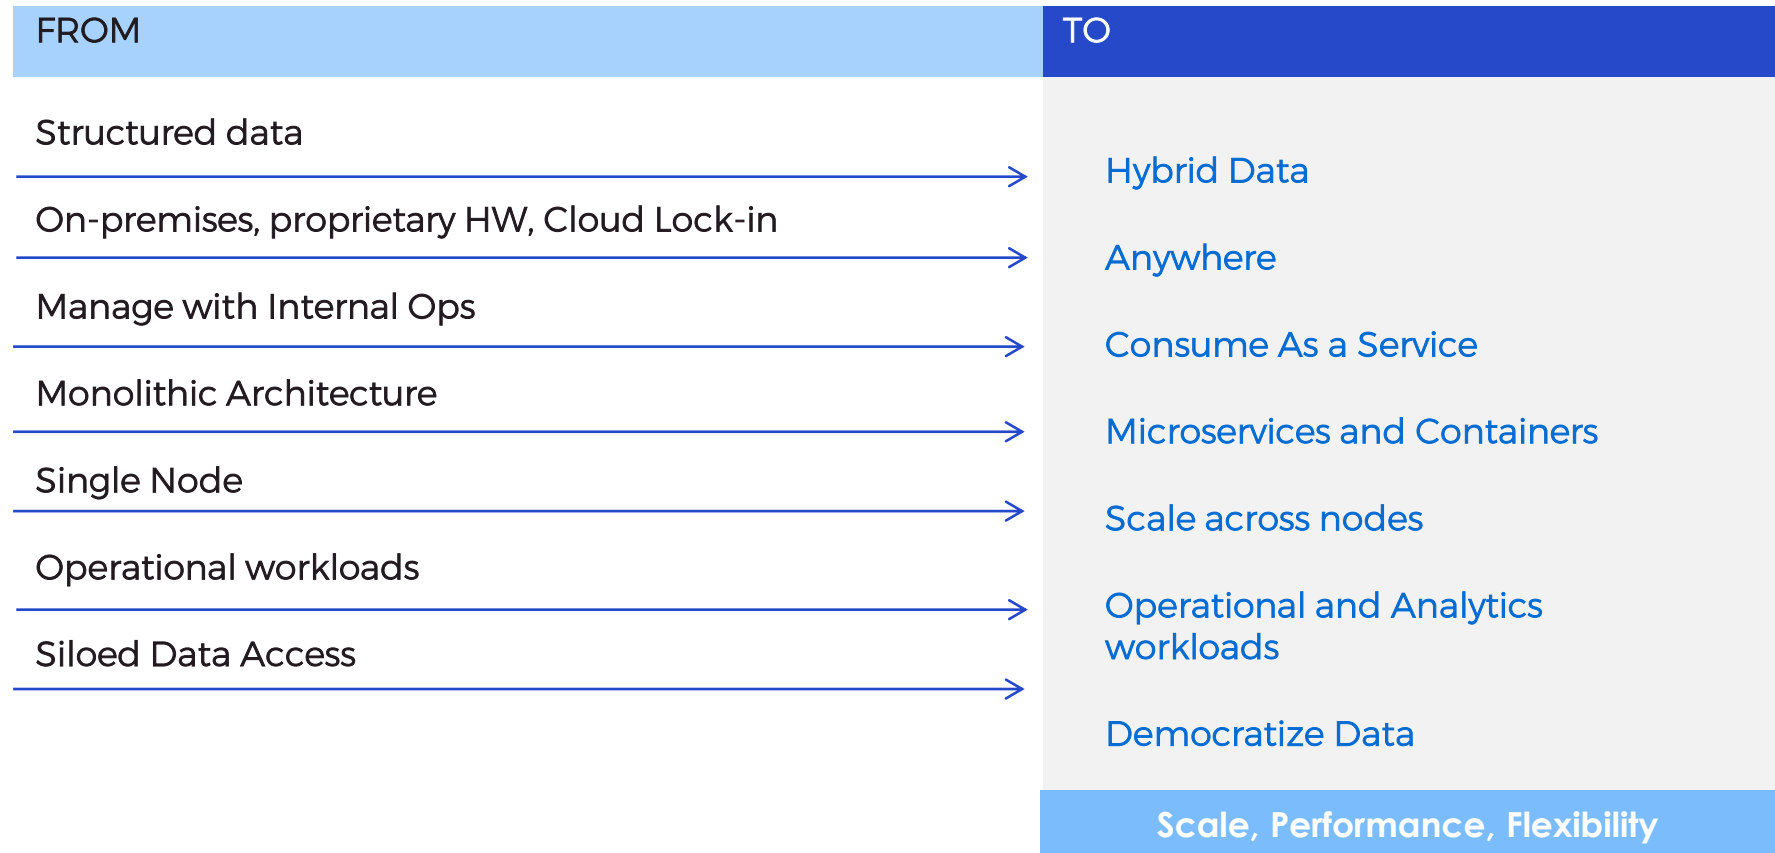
| FROM | TO |
|---|---|
| Structured data | Hybrid Data |
| On-premises, proprietary HW, Cloud Lock-in | Anywhere |
| Manage with Internal Ops | Consume As a Service |
| Monolithic Architecture | Microservices and Containers |
| Single Node | Scale across nodes |
| Operational workloads | Operational and Analytics workloads |
| Siloed Data Access | Democratize Data |

Scale, Performance, Flexibility